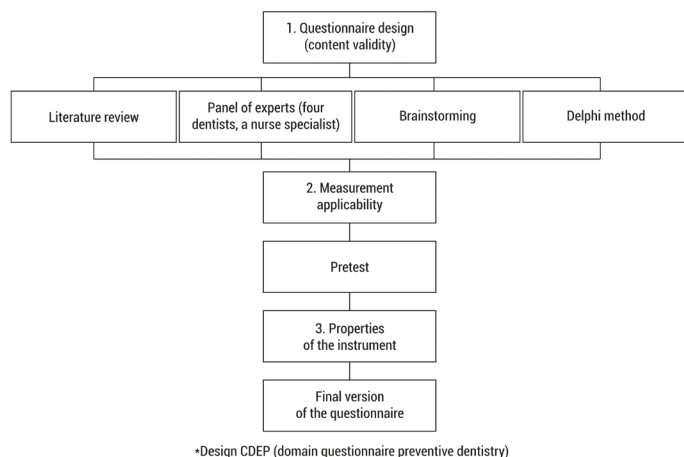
1. Questionnaire design (content validity)

Literature review

Panel of experts (four dentists, a nurse specialist)

Brainstorming

Delphi method

2. Measurement applicability

Pretest

3. Properties of the instrument

Final version of the questionnaire

*Design CDEP (domain questionnaire preventive dentistry)